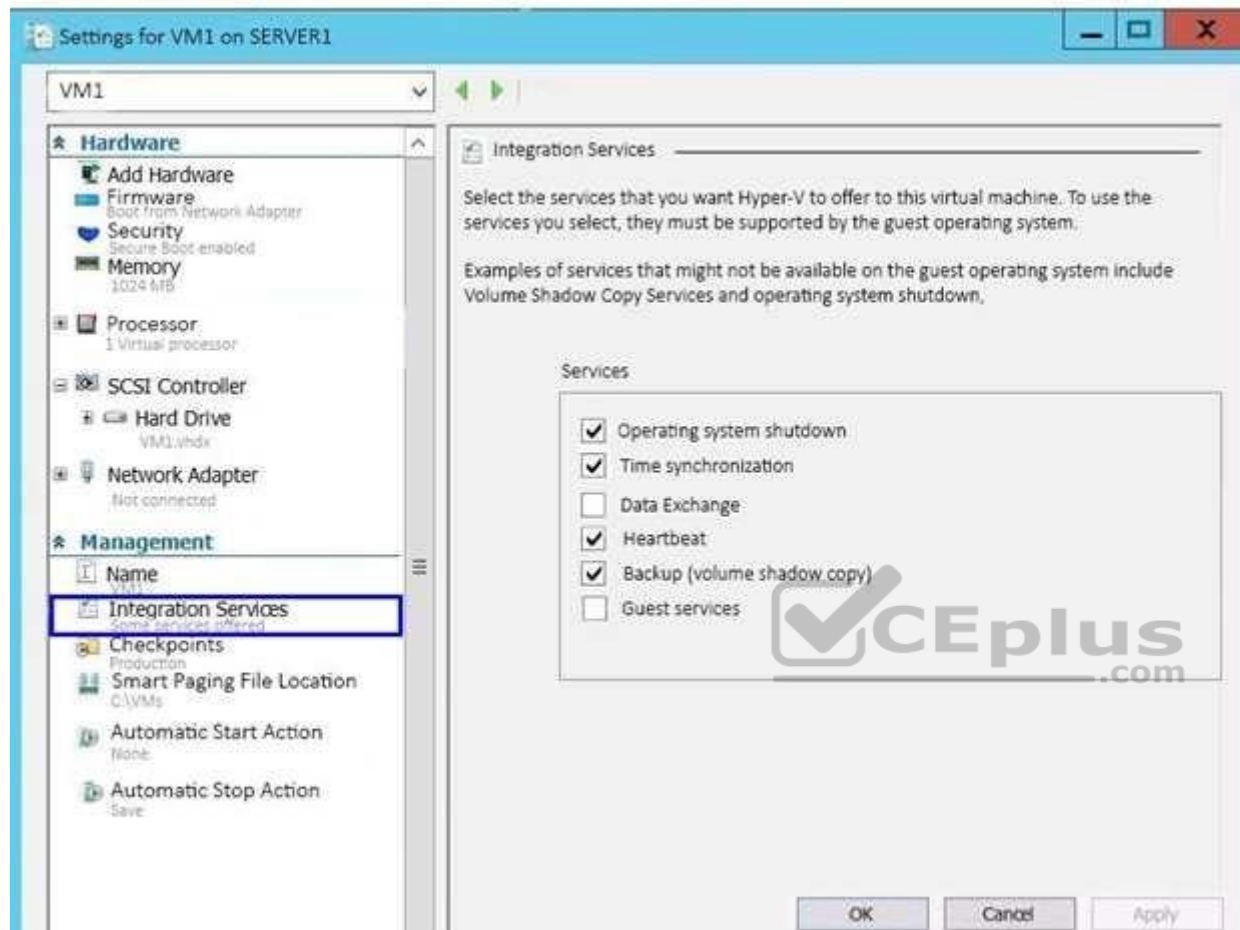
Settings for VM1 on SERVER1

VM1

Hardware
Add Hardware
Firmware
Boot from Network Adapter
Security
Secure Boot enabled
Memory
1024 MB
Processor
1 Virtual processor
SCSI Controller
Hard Drive
VM1.vhdx
Network Adapter
Not connected
Management
Name
VM1
Integration Services
Some services offered
Checkpoints
Production
Smart Paging File Location
C:\VMs
Automatic Start Action
None
Automatic Stop Action
Save

Integration Services

Select the services that you want Hyper-V to offer to this virtual machine. To use the services you select, they must be supported by the guest operating system.

Examples of services that might not be available on the guest operating system include Volume Shadow Copy Services and operating system shutdown.

Services
Operating system shutdown
Time synchronization
Data Exchange
Heartbeat
Backup (volume shadow copy)
Guest services

VCEplus .com

OK
Cancel
Apply